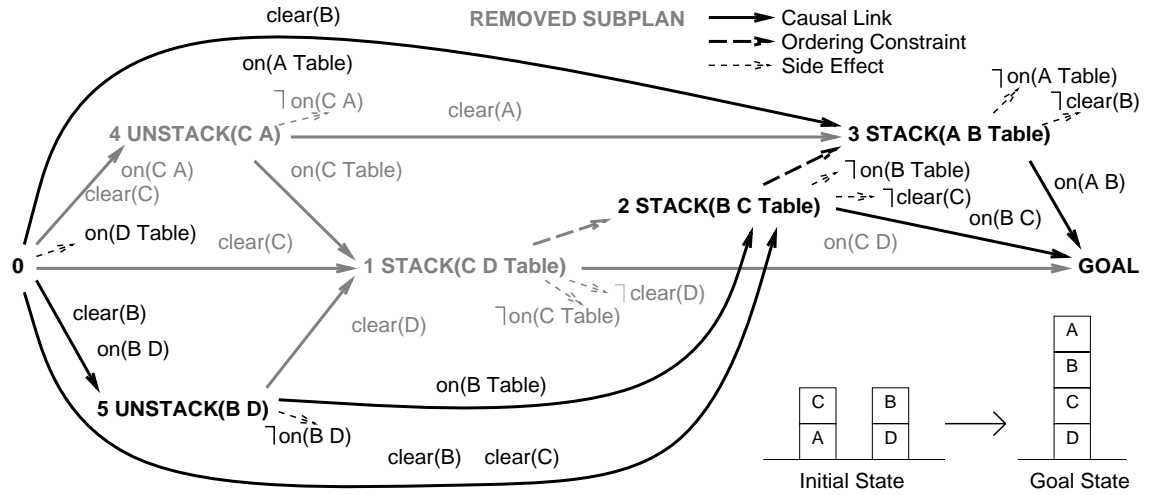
clear(B)

REMOVED SUBPLAN

Causal Link
Ordering Constraint
Side Effect

on(A Table)

$\neg$on(C A)

clear(A)

$\neg$on(A Table)
$\neg$clear(B)

4 UNSTACK(C A)

3 STACK(A B Table)

on(C A)
clear(C)

on(C Table)

$\neg$on(B Table)
$\neg$clear(C)

on(A B)

on(D Table)

2 STACK(B C Table)

on(B C)

clear(C)

on(C D)

0

1 STACK(C D Table)

GOAL

$\neg$clear(D)
$\neg$on(C Table)

clear(B)

on(B D)

clear(D)

on(B Table)

5 UNSTACK(B D)

$\neg$on(B D)

clear(B) clear(C)

| C | B |
|---|---|
| A | D |

Initial State

| A |
|---|
| B |
| C |
| D |

Goal State